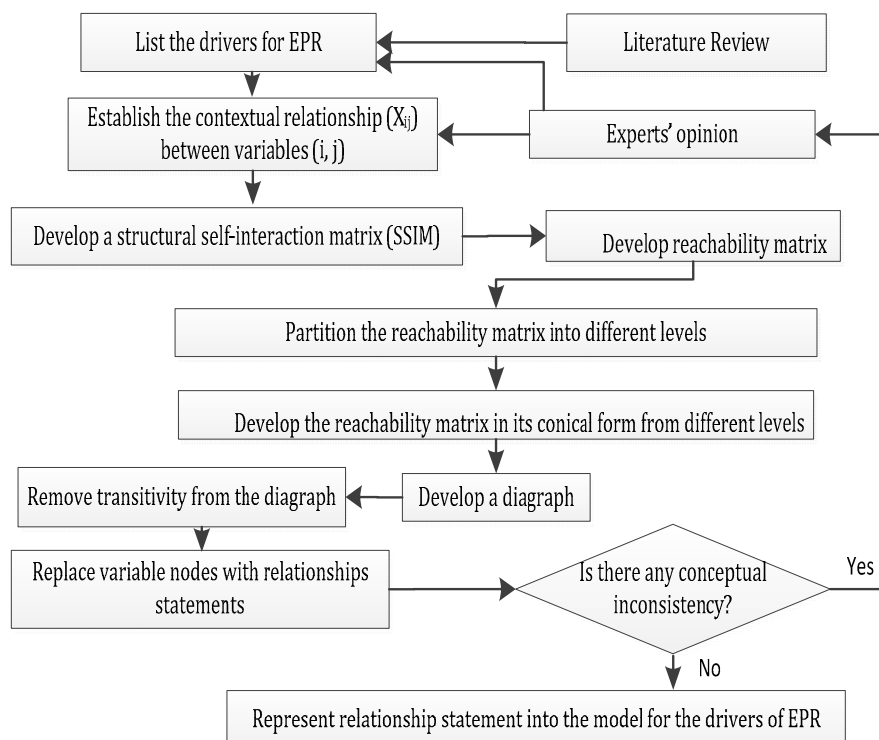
List the drivers for EPR

Literature Review

Establish the contextual relationship ($X_{ij}$) between variables (i, j)

Experts' opinion

Develop a structural self-interaction matrix (SSIM)

Develop reachability matrix

Partition the reachability matrix into different levels

Develop the reachability matrix in its conical form from different levels

Remove transitivity from the diagraph

Develop a diagraph

Replace variable nodes with relationships statements

Is there any conceptual inconsistency?

Yes

No

Represent relationship statement into the model for the drivers of EPR